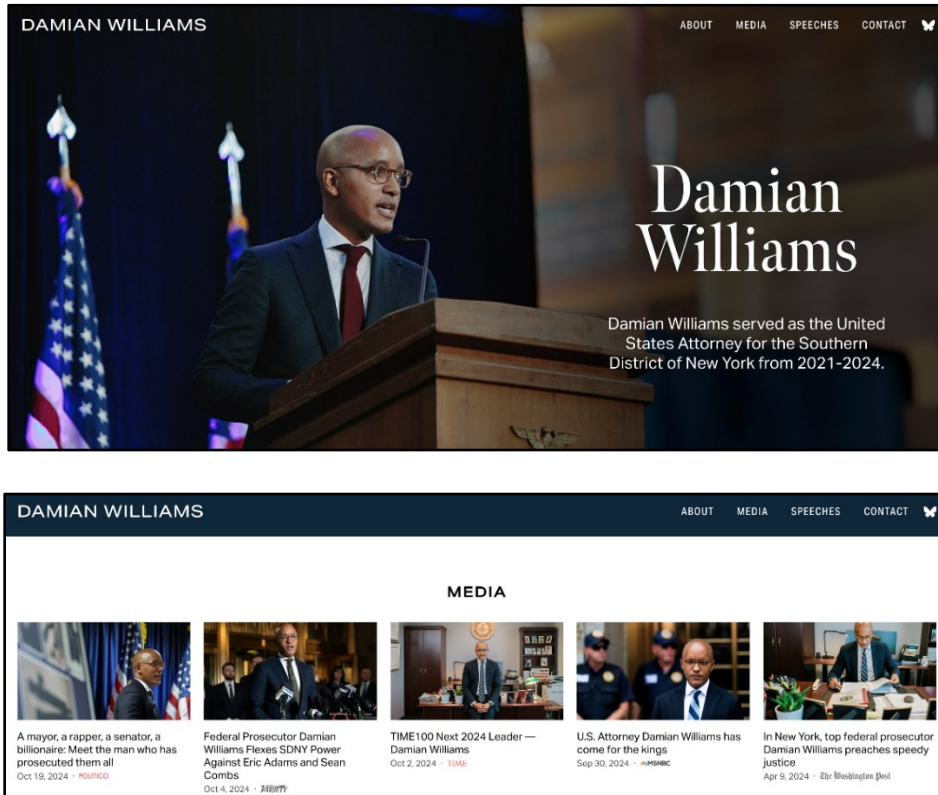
DAMIAN WILLIAMS

ABOUT MEDIA SPEECHES CONTACT

Damian Williams

Damian Williams served as the United States Attorney for the Southern District of New York from 2021-2024.

DAMIAN WILLIAMS

ABOUT MEDIA SPEECHES CONTACT

MEDIA

A mayor, a rapper, a senator, a billionaire: Meet the man who has prosecuted them all
Oct 19, 2024 · POLITICO

Federal Prosecutor Damian Williams Flexes SDNY Power Against Eric Adams and Sean Combs
Oct 4, 2024 · VARIETY

TIME100 Next 2024 Leader — Damian Williams
Oct 2, 2024 · TIME

U.S. Attorney Damian Williams has come for the kings
Sep 30, 2024 · MSNBC

In New York, top federal prosecutor Damian Williams preaches speedy justice
Apr 9, 2024 · The Washington Post